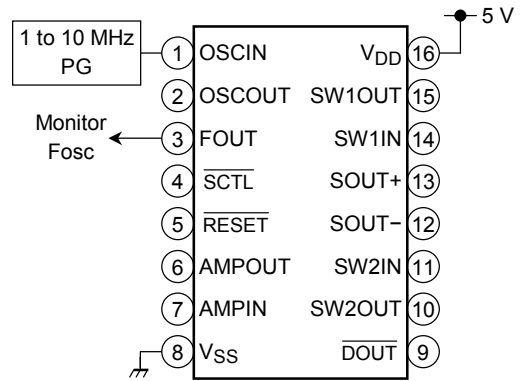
5 V

1 to 10 MHz PG

1 OSCIN
2 OSCOUT
Monitor Fosc
3 FOUT
4 $\overline{SCTL}$
5 $\overline{RESET}$
6 AMPOUT
7 AMPIN
8 $V_{SS}$

$V_{DD}$ 16
SW1OUT 15
SW1IN 14
SOUT+ 13
SOUT− 12
SW2IN 11
SW2OUT 10
$\overline{DOUT}$ 9